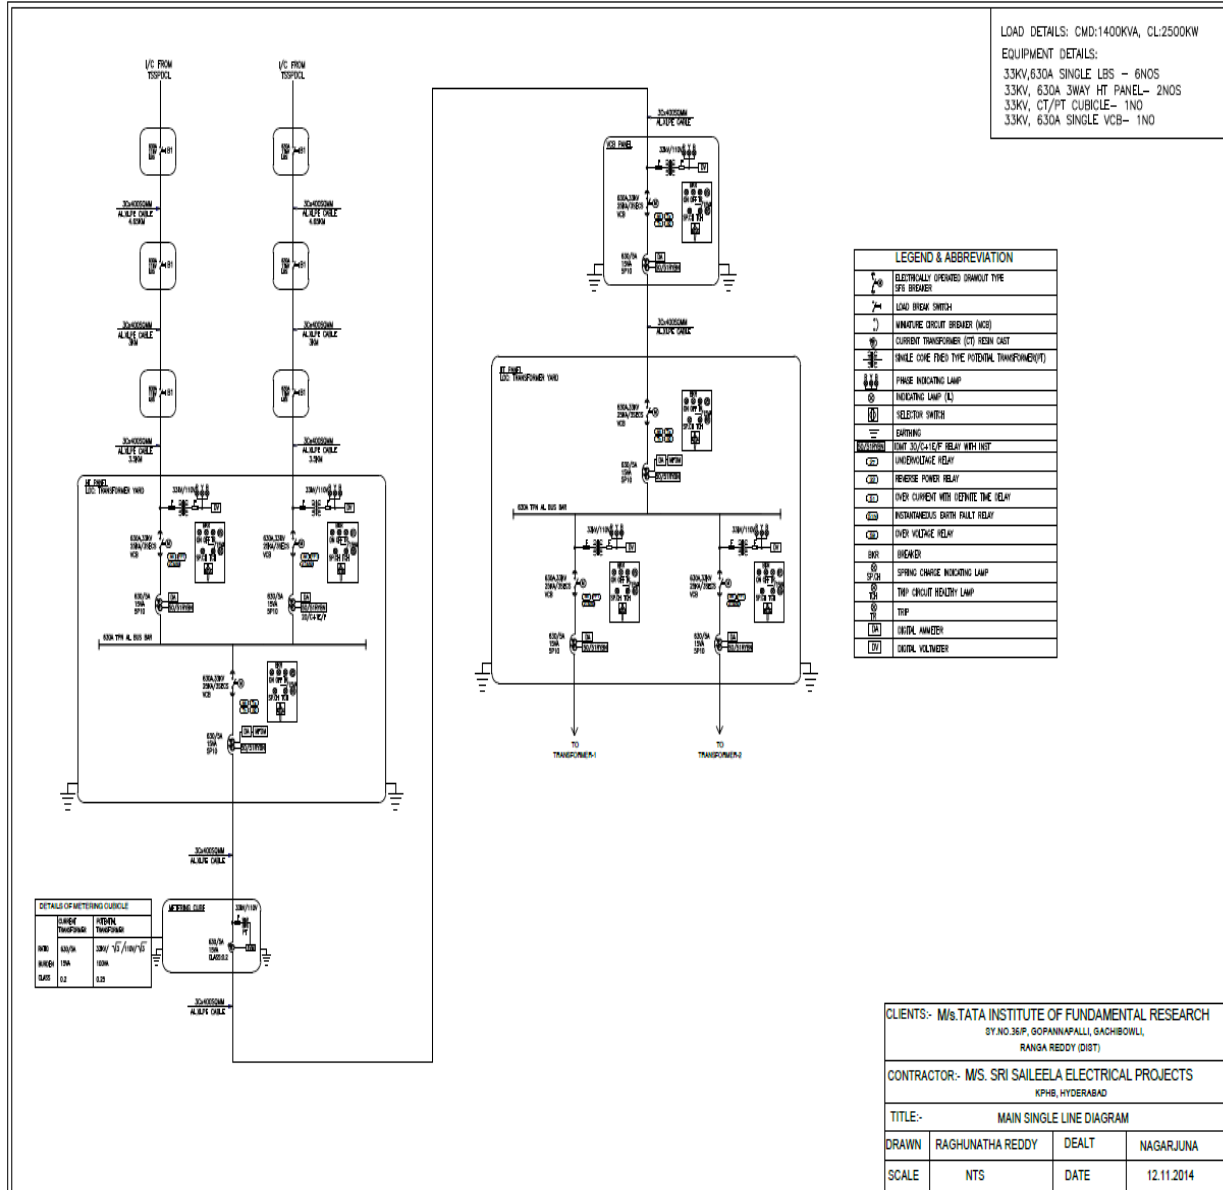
LOAD DETAILS: CMD:1400KVA, CL:2500KW
EQUIPMENT DETAILS:
33KV,630A SINGLE LBS – 6NOS
33KV, 630A 3WAY HT PANEL– 2NOS
33KV, CT/PT CUBICLE– 1NO
33KV, 630A SINGLE VCB– 1NO

I/C FROM TSSPDCL

I/C FROM TSSPDCL

3Cx400SQMM AL XLPE CABLE

3Cx400SQMM AL XLPE CABLE

3Cx400SQMM AL XLPE CABLE

3Cx400SQMM AL XLPE CABLE

3Cx400SQMM AL XLPE CABLE

3Cx400SQMM AL XLPE CABLE

3Cx400SQMM AL XLPE CABLE

VCB PANEL

3Cx400SQMM AL XLPE CABLE

630A TPN AL BUS BAR

630A TPN AL BUS BAR

TO TRANSFORMER-1

TO TRANSFORMER-2

3Cx400SQMM AL XLPE CABLE

METERING CUBE

3Cx400SQMM AL XLPE CABLE

DETAILS OF METERING CUBICLE

| | CURRENT TRANSFORMER | POTENTIAL TRANSFORMER |
|---|---|---|
| RATIO | 630/5A | 33KV/ $\sqrt{3}$ /110V/ $\sqrt{3}$ |
| BURDEN | 15VA | 100VA |
| CLASS | 0.2 | 0.2S |

LEGEND & ABBREVIATION
ELECTRICALLY OPERATED DRAWOUT TYPE SF6 BREAKER
LOAD BREAK SWITCH
MINIATURE CIRCUIT BREAKER (MCB)
CURRENT TRANSFORMER (CT) RESIN CAST
SINGLE CORE FIXED TYPE POTENTIAL TRANSFORMER(PT)
PHASE INDICATING LAMP
INDICATING LAMP (IL)
SELECTOR SWITCH
EARTHING
IDMT 3O/C+1E/F RELAY WITH INST
UNDERVOLTAGE RELAY
REVERSE POWER RELAY
OVER CURRENT WITH DEFINITE TIME RELAY
INSTANTANEOUS EARTH FAULT RELAY
OVER VOLTAGE RELAY
BKR BREAKER
SPRING CHARGE INDICATING LAMP
TRIP CIRCUIT HEALTHY LAMP
TRIP
DIGITAL AMMETER
DIGITAL VOLTMETER

CLIENTS:- M/s.TATA INSTITUTE OF FUNDAMENTAL RESEARCH
SY.NO.36/P, GOPANNAPALLI, GACHIBOWLI, RANGA REDDY (DIST)
CONTRACTOR:- M/S. SRI SAILEELA ELECTRICAL PROJECTS
KPHB, HYDERABAD
TITLE:- MAIN SINGLE LINE DIAGRAM
DRAWN | RAGHUNATHA REDDY | DEALT | NAGARJUNA
SCALE | NTS | DATE | 12.11.2014